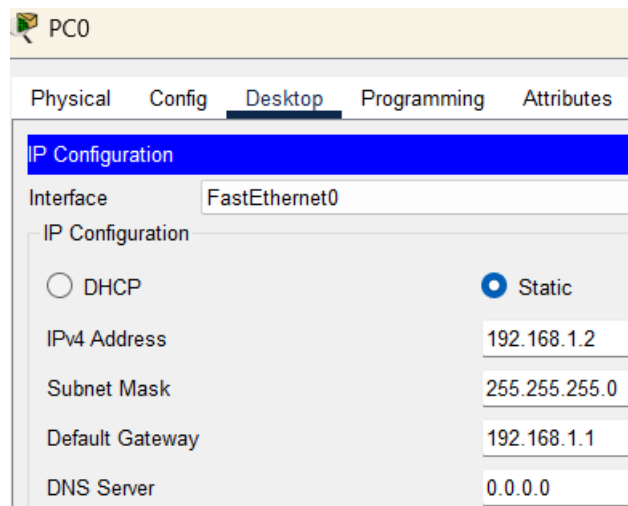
PC0

Physical Config Desktop Programming Attributes

IP Configuration

Interface FastEthernet0

IP Configuration

DHCP Static

IPv4 Address 192.168.1.2

Subnet Mask 255.255.255.0

Default Gateway 192.168.1.1

DNS Server 0.0.0.0